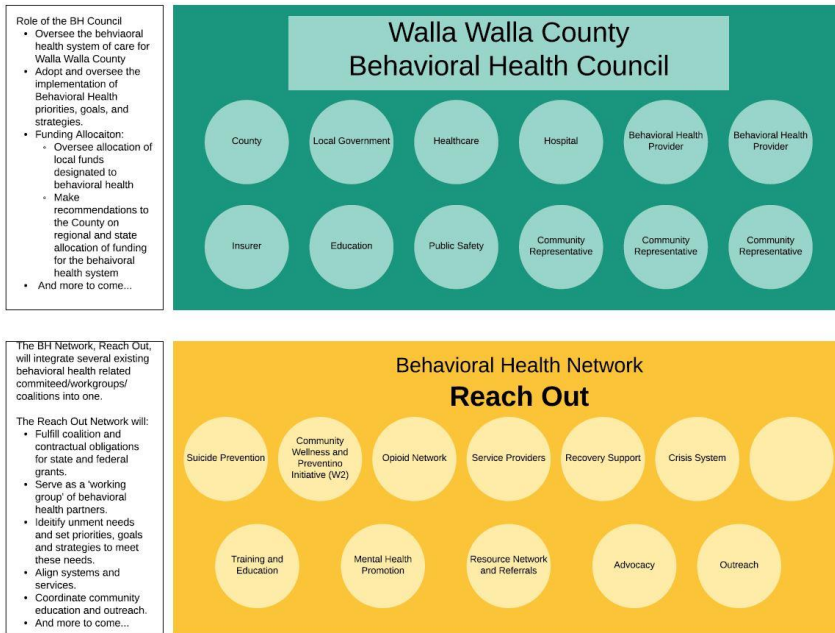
Role of the BH Council
- Oversee the behviaoral health system of care for Walla Walla County
- Adopt and oversee the implementation of Behavioral Health priorities, goals, and strategies.
- Funding Allocaiton:
  - Oversee allocation of local funds designated to behavioral health
  - Make recommendations to the County on regional and state allocation of funding for the behaivoral health system
- And more to come...

Walla Walla County
Behavioral Health Council

County
Local Government
Healthcare
Hospital
Behavioral Health Provider
Behavioral Health Provider
Insurer
Education
Public Safety
Community Representative
Community Representative
Community Representative

The BH Network, Reach Out, will integrate several existing behavioral health related commiteed/workgroups/ coalitions into one.

The Reach Out Network will:
- Fulfill coalition and contractual obligations for state and federal grants.
- Serve as a 'working group' of behavioral health partners.
- Ideitify unment needs and set priorities, goals and strategies to meet these needs.
- Align systems and services.
- Coordinate community education and outreach.
- And more to come...

Behavioral Health Network
Reach Out

Suicide Prevention
Community Wellness and Preventino Initiative (W2)
Opioid Network
Service Providers
Recovery Support
Crisis System
Training and Education
Mental Health Promotion
Resource Network and Referrals
Advocacy
Outreach